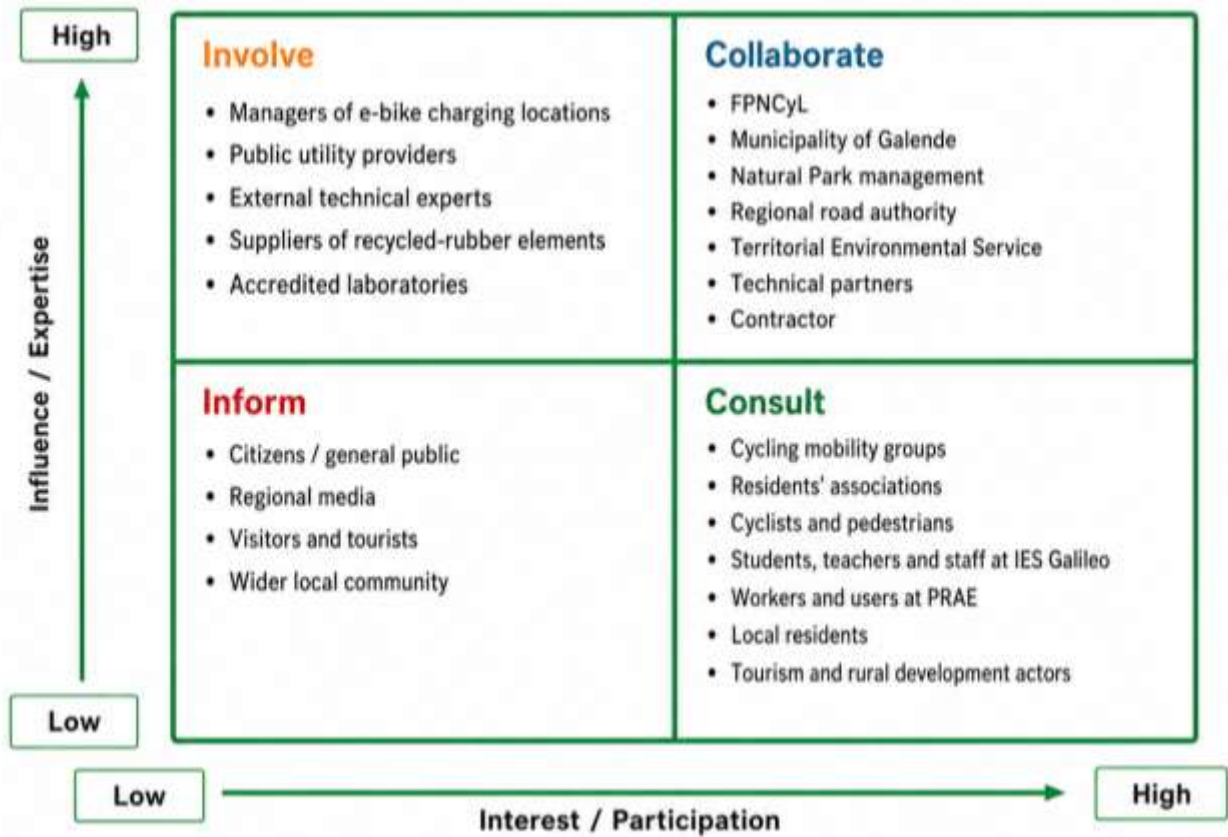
High

Influence / Expertise

Low

Involve
- Managers of e-bike charging locations
- Public utility providers
- External technical experts
- Suppliers of recycled-rubber elements
- Accredited laboratories

Collaborate
- FPNCyL
- Municipality of Galende
- Natural Park management
- Regional road authority
- Territorial Environmental Service
- Technical partners
- Contractor

Inform
- Citizens / general public
- Regional media
- Visitors and tourists
- Wider local community

Consult
- Cycling mobility groups
- Residents' associations
- Cyclists and pedestrians
- Students, teachers and staff at IES Galileo
- Workers and users at PRAE
- Local residents
- Tourism and rural development actors

Low

Interest / Participation

High